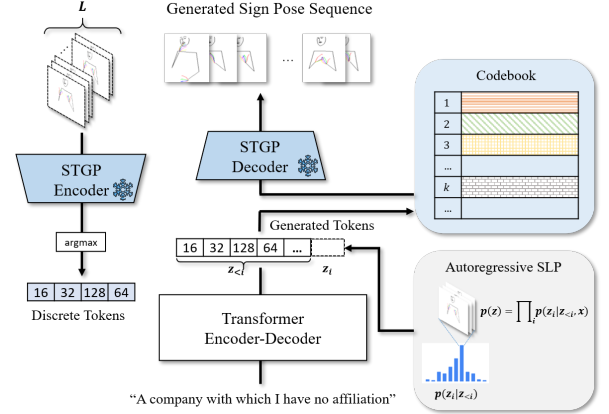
$L$

Generated Sign Pose Sequence

...

Codebook

| 1 |
|---|
| 2 |
| 3 |
| ... |
| $k$ |
| ... |

STGP Encoder

argmax

| 16 | 32 | 128 | 64 |
|---|---|---|---|

Discrete Tokens

STGP Decoder

Generated Tokens

| 16 | 32 | 128 | 64 | ... |
|---|---|---|---|---|

$z_{<i}$

$z_i$

Transformer Encoder-Decoder

Autoregressive SLP

$p(z) = \prod_i p(z_i | z_{<i}, x)$

$p(z_i | z_{<i})$

“A company with which I have no affiliation”